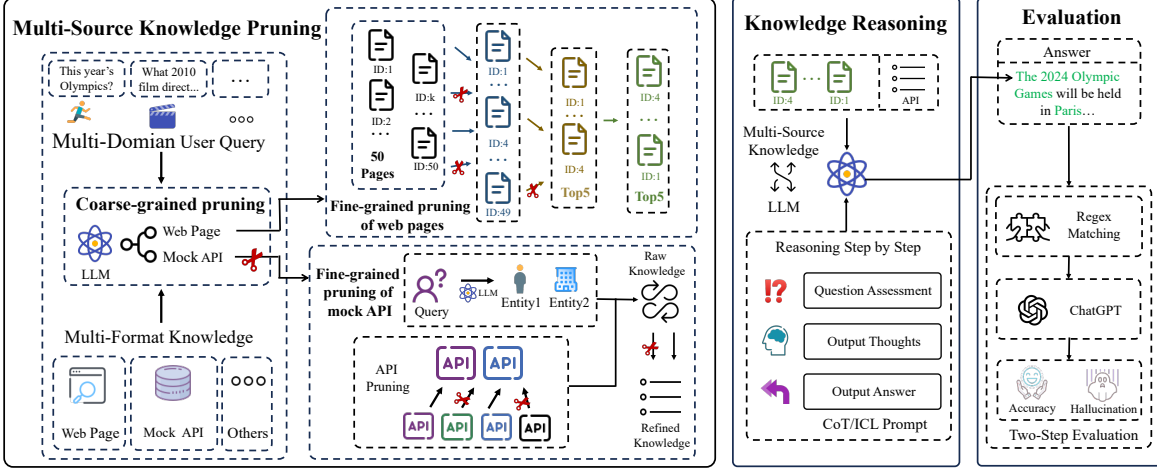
Multi-Source Knowledge Pruning

This year's Olympics?

What 2010 film direct...

...

Multi-Domian User Query

Coarse-grained pruning

LLM

Web Page

Mock API

Multi-Format Knowledge

Web Page

Mock API

Others

ID:1

ID:2

ID:k

ID:50

50 Pages

ID:1

ID:4

ID:49

ID:1

ID:4

Top5

ID:4

ID:1

Top5

Fine-grained pruning of web pages

Fine-grained pruning of mock API

Query

LLM

Entity1

Entity2

Raw Knowledge

Refined Knowledge

API Pruning

API

API

API

API

API

API

Knowledge Reasoning

ID:4

ID:1

API

Multi-Source Knowledge

LLM

Reasoning Step by Step

Question Assessment

Output Thoughts

Output Answer

CoT/ICL Prompt

Evaluation

Answer

The 2024 Olympic Games will be held in Paris...

Regex Matching

ChatGPT

Accuracy

Hallucination

Two-Step Evaluation